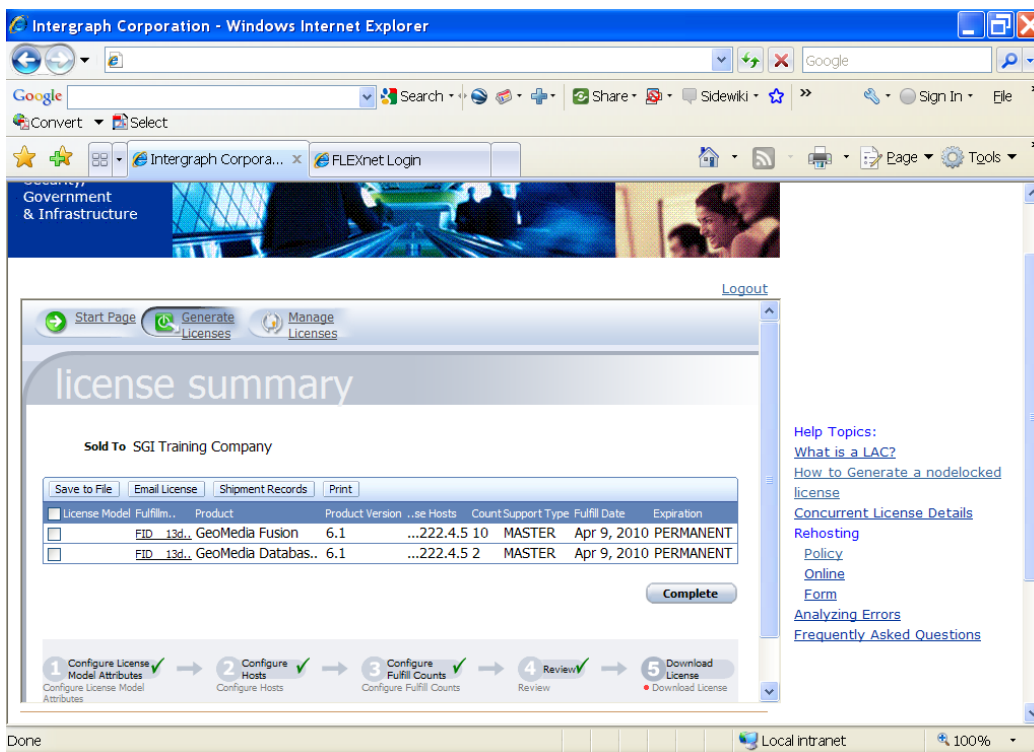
Intergraph Corporation - Windows Internet Explorer

Google

Google Search Share Sidewiki » Sign In File

Convert Select

Intergraph Corpora... × FLEXnet Login

Page Tools

Security, Government & Infrastructure

Logout

Start Page Generate Licenses Manage Licenses

license summary

Sold To SGI Training Company

Save to File Email License Shipment Records Print

| License Model | Fulfillm.. | Product | Product Version | ..se Hosts | Count | Support Type | Fulfill Date | Expiration |
|---|---|---|---|---|---|---|---|---|
| | FID 13d.. | GeoMedia Fusion | 6.1 | ...222.4.5 | 10 | MASTER | Apr 9, 2010 | PERMANENT |
| | FID 13d.. | GeoMedia Databas.. | 6.1 | ...222.4.5 | 2 | MASTER | Apr 9, 2010 | PERMANENT |

Complete

1 Configure License Model Attributes ✓ Configure License Model Attributes
2 Configure Hosts ✓ Configure Hosts
3 Configure Fulfill Counts ✓ Configure Fulfill Counts
4 Review ✓ Review
5 Download License • Download License

Help Topics:
What is a LAC?
How to Generate a nodelocked license
Concurrent License Details
Rehosting
Policy
Online
Form
Analyzing Errors
Frequently Asked Questions

Done Local intranet 100%